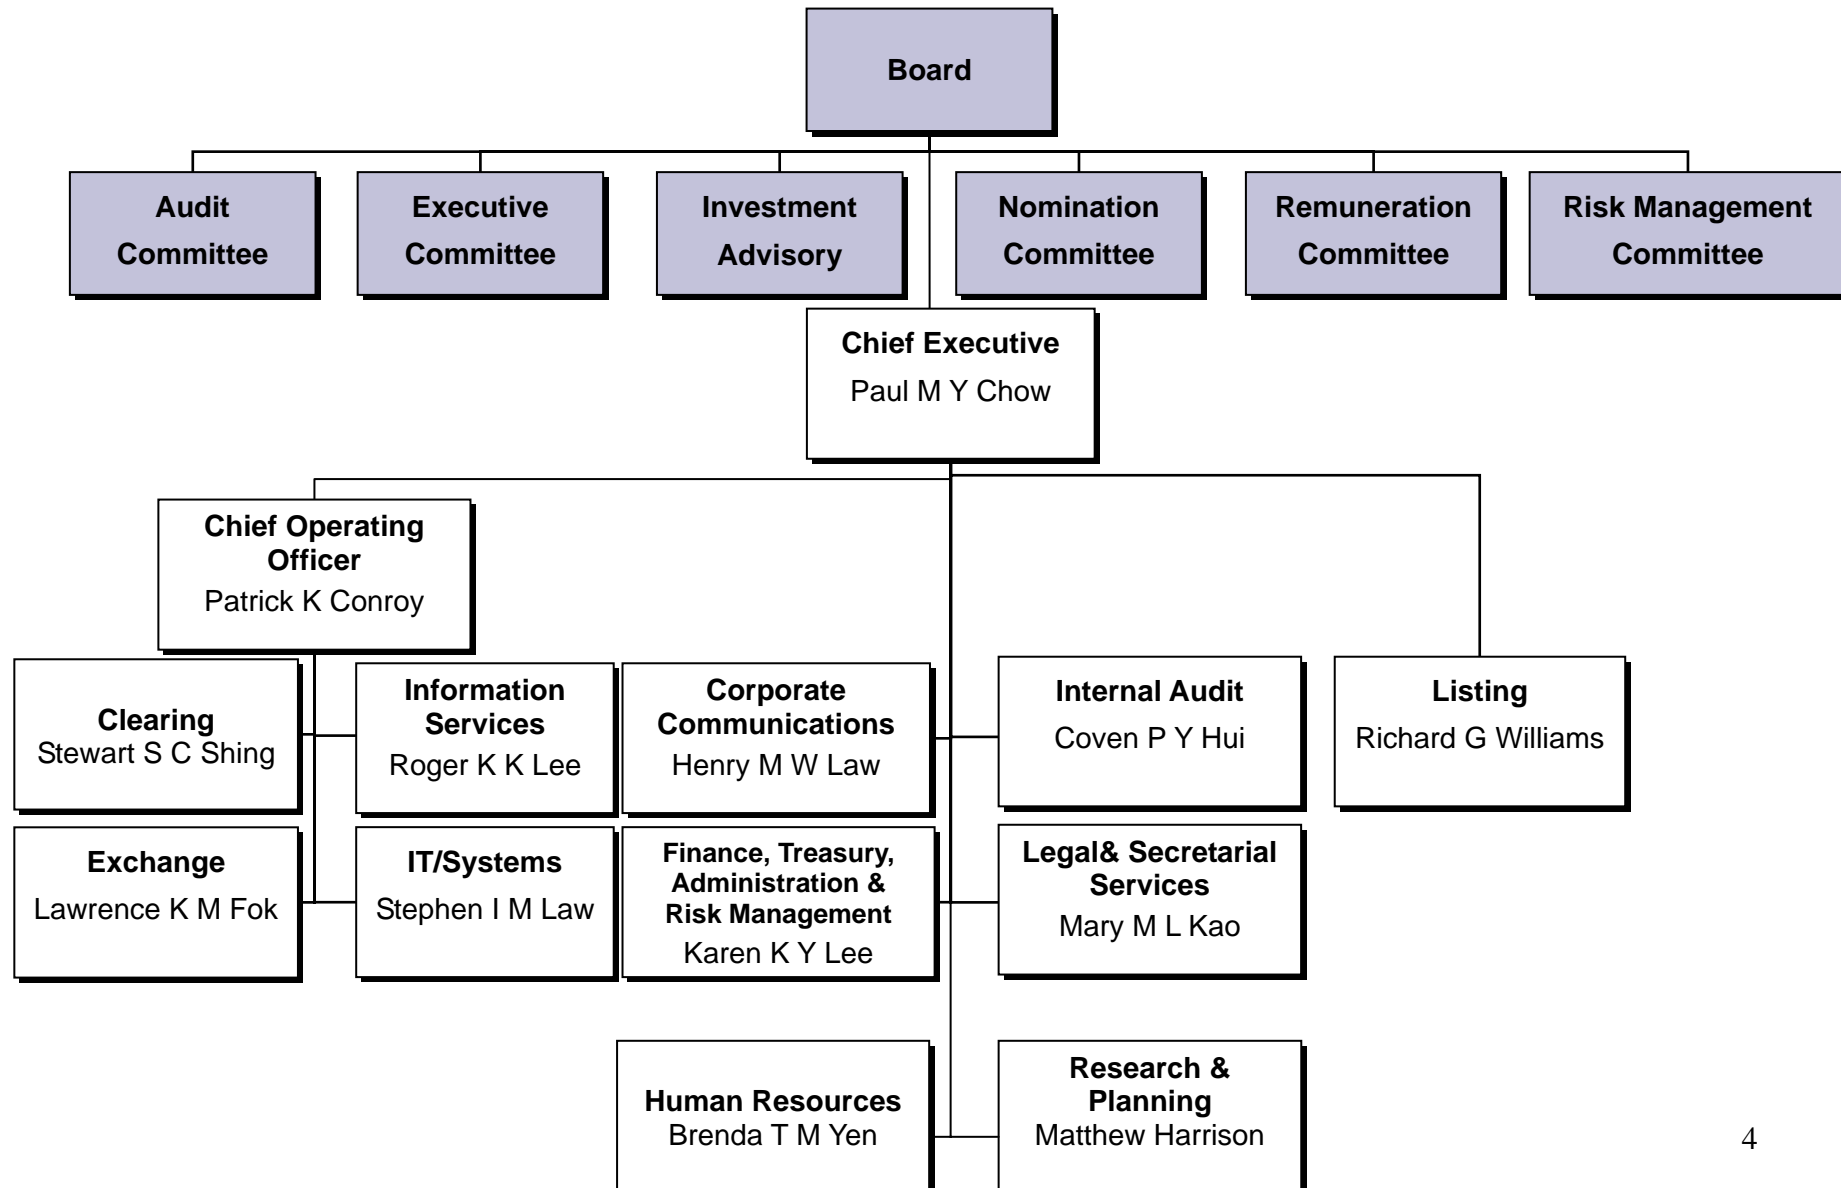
Board

Audit Committee

Executive Committee

Investment Advisory

Nomination Committee

Remuneration Committee

Risk Management Committee

Chief Executive
Paul M Y Chow

Chief Operating Officer
Patrick K Conroy

Clearing
Stewart S C Shing

Information Services
Roger K K Lee

Corporate Communications
Henry M W Law

Internal Audit
Coven P Y Hui

Listing
Richard G Williams

Exchange
Lawrence K M Fok

IT/Systems
Stephen I M Law

Finance, Treasury, Administration & Risk Management
Karen K Y Lee

Legal& Secretarial Services
Mary M L Kao

Human Resources
Brenda T M Yen

Research & Planning
Matthew Harrison

4